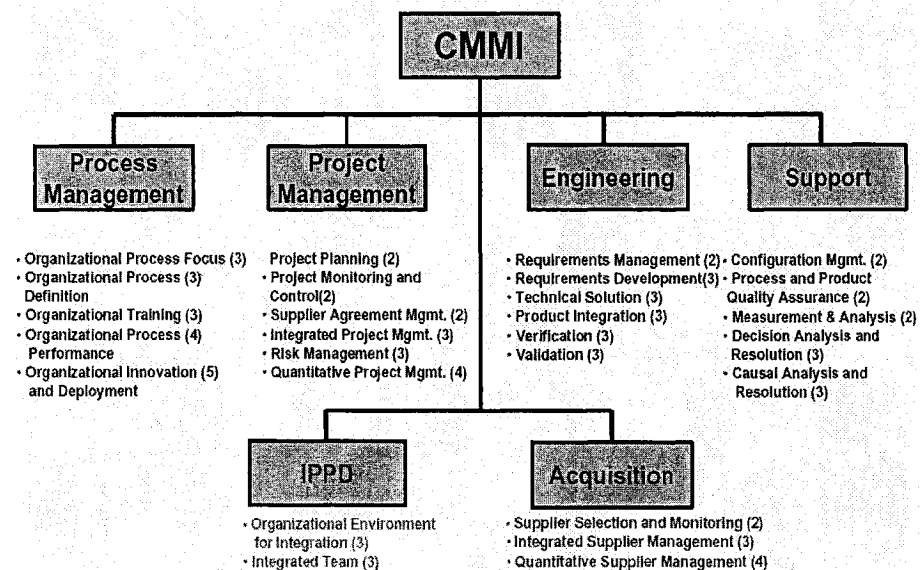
CMMI

Process Management

- Organizational Process Focus (3)
- Organizational Process (3) Definition
- Organizational Training (3)
- Organizational Process (4) Performance
- Organizational Innovation (5) and Deployment

Project Management

Project Planning (2)
- Project Monitoring and Control(2)
- Supplier Agreement Mgmt. (2)
- Integrated Project Mgmt. (3)
- Risk Management (3)
- Quantitative Project Mgmt. (4)

Engineering

- Requirements Management (2)
- Requirements Development(3)
- Technical Solution (3)
- Product Integration (3)
- Verification (3)
- Validation (3)

Support

- Configuration Mgmt. (2)
- Process and Product Quality Assurance (2)
- Measurement & Analysis (2)
- Decision Analysis and Resolution (3)
- Causal Analysis and Resolution (3)

IPPD

- Organizational Environment for Integration (3)
- Integrated Team (3)

Acquisition

- Supplier Selection and Monitoring (2)
- Integrated Supplier Management (3)
- Quantitative Supplier Management (4)